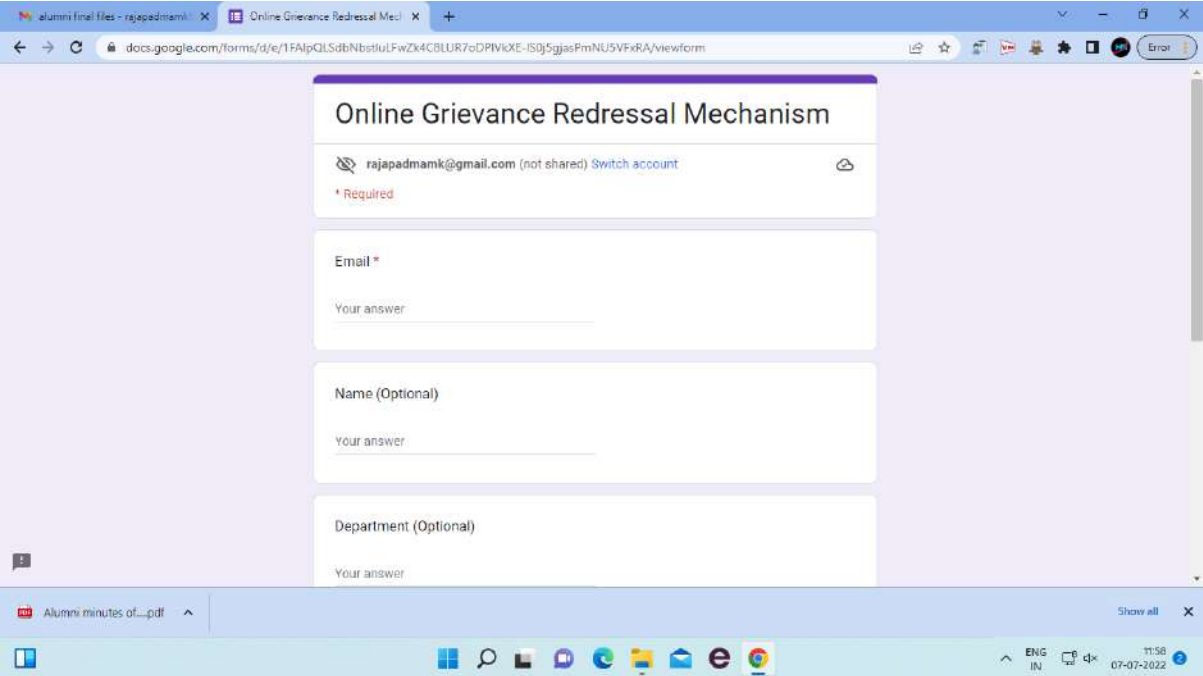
alumni final files - rajapadmamk
Online Grievance Redressal Mech
docs.google.com/forms/d/e/1FAIpQLSdbNbstluLFwZk4C8LUR7oDPIVkXE-IS0j5gjasPmNU5VFxRA/viewform
Error

Online Grievance Redressal Mechanism

rajapadmamk@gmail.com (not shared) Switch account

* Required

Email *

Your answer

Name (Optional)

Your answer

Department (Optional)

Your answer

Alumni minutes of....pdf

Show all

ENG IN
11:58
07-07-2022